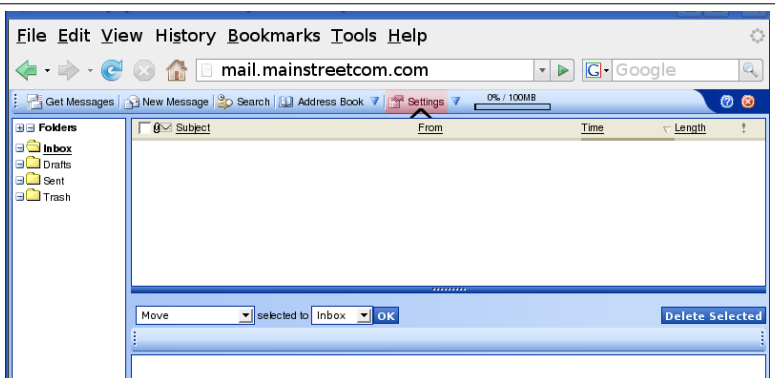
File Edit View History Bookmarks Tools Help

mail.mainstreetcom.com

Google

Get Messages | New Message | Search | Address Book | Settings | 0% / 100MB

Folders
Inbox
Drafts
Sent
Trash

| Subject | From | Time | Length | ! |
|---|---|---|---|---|

Move selected to Inbox OK

Delete Selected